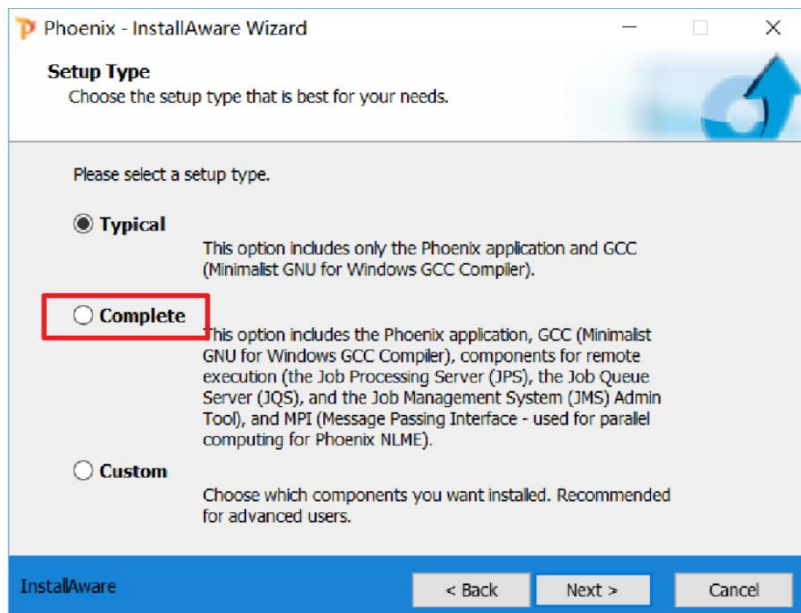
Phoenix - InstallAware Wizard

Setup Type
Choose the setup type that is best for your needs.

Please select a setup type.

Typical
This option includes only the Phoenix application and GCC (Minimalist GNU for Windows GCC Compiler).

Complete
This option includes the Phoenix application, GCC (Minimalist GNU for Windows GCC Compiler), components for remote execution (the Job Processing Server (JPS), the Job Queue Server (JQS), and the Job Management System (JMS) Admin Tool), and MPI (Message Passing Interface - used for parallel computing for Phoenix NLME).

Custom
Choose which components you want installed. Recommended for advanced users.

InstallAware
< Back
Next >
Cancel